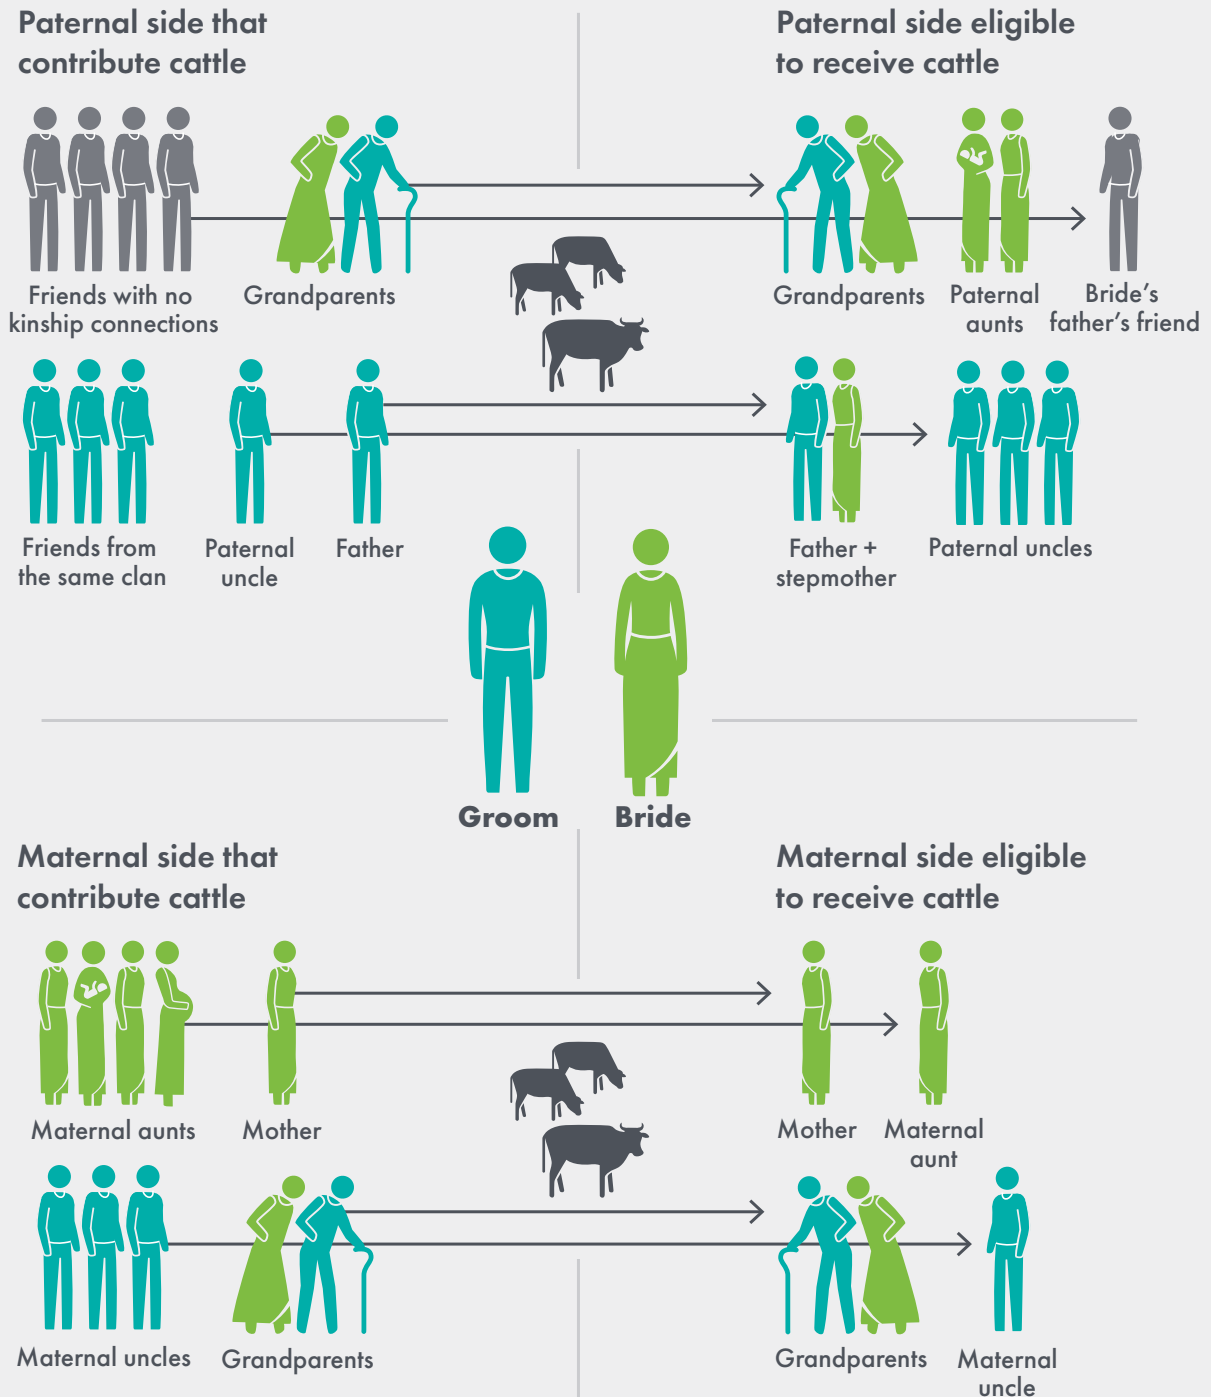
Paternal side that contribute cattle

Paternal side eligible to receive cattle

Friends with no kinship connections

Grandparents

Grandparents

Paternal aunts

Bride's father's friend

Friends from the same clan

Paternal uncle

Father

Father + stepmother

Paternal uncles

Groom

Bride

Maternal side that contribute cattle

Maternal side eligible to receive cattle

Maternal aunts

Mother

Mother

Maternal aunt

Maternal uncles

Grandparents

Grandparents

Maternal uncle